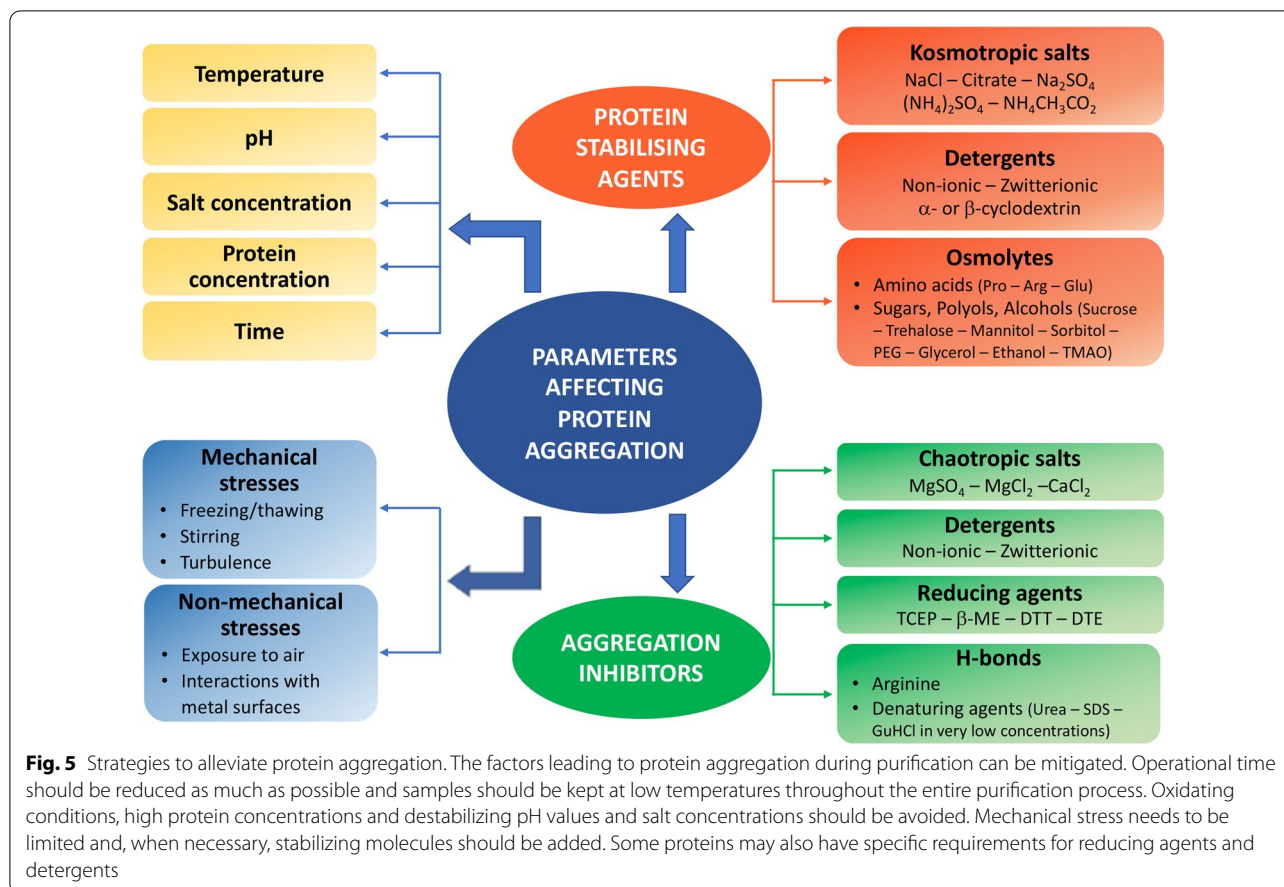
Temperature

pH

Salt concentration

Protein concentration

Time

PROTEIN STABILISING AGENTS

Kosmotropic salts
NaCl – Citrate – $Na_2SO_4$
$(NH_4)_2SO_4$ – $NH_4CH_3CO_2$

Detergents
Non-ionic – Zwitterionic
α- or β-cyclodextrin

Osmolytes
• Amino acids (Pro – Arg – Glu)
• Sugars, Polyols, Alcohols (Sucrose – Trehalose – Mannitol – Sorbitol – PEG – Glycerol – Ethanol – TMAO)

PARAMETERS AFFECTING PROTEIN AGGREGATION

Mechanical stresses
• Freezing/thawing
• Stirring
• Turbulence

Non-mechanical stresses
• Exposure to air
• Interactions with metal surfaces

AGGREGATION INHIBITORS

Chaotropic salts
$MgSO_4$ – $MgCl_2$ –$CaCl_2$

Detergents
Non-ionic – Zwitterionic

Reducing agents
TCEP – β-ME – DTT – DTE

H-bonds
• Arginine
• Denaturing agents (Urea – SDS – GuHCl in very low concentrations)

**Fig. 5** Strategies to alleviate protein aggregation. The factors leading to protein aggregation during purification can be mitigated. Operational time should be reduced as much as possible and samples should be kept at low temperatures throughout the entire purification process. Oxidating conditions, high protein concentrations and destabilizing pH values and salt concentrations should be avoided. Mechanical stress needs to be limited and, when necessary, stabilizing molecules should be added. Some proteins may also have specific requirements for reducing agents and detergents